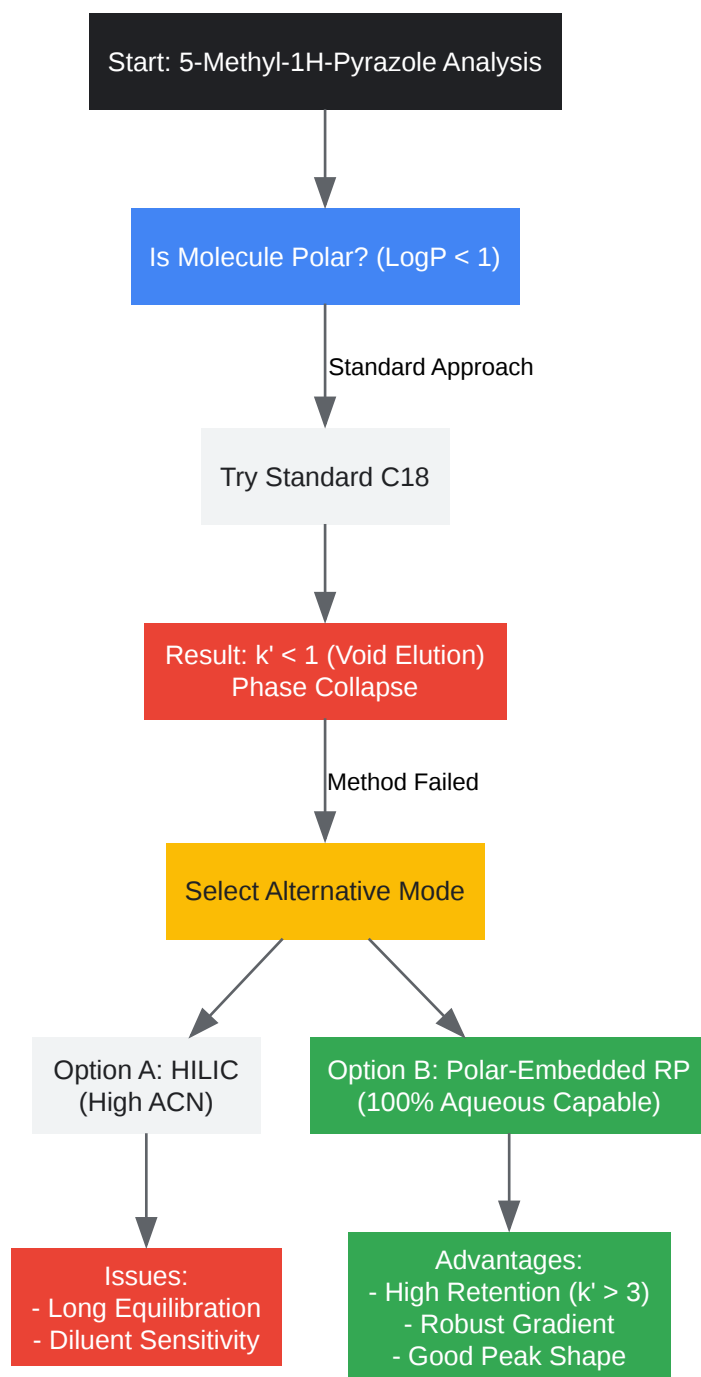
Start: 5-Methyl-1H-Pyrazole Analysis

Is Molecule Polar? (LogP < 1)

Standard Approach

Try Standard C18

Result: k' < 1 (Void Elution)
Phase Collapse

Method Failed

Select Alternative Mode

Option A: HILIC
(High ACN)

Option B: Polar-Embedded RP
(100% Aqueous Capable)

Issues:
- Long Equilibration
- Diluent Sensitivity

Advantages:
- High Retention (k' > 3)
- Robust Gradient
- Good Peak Shape